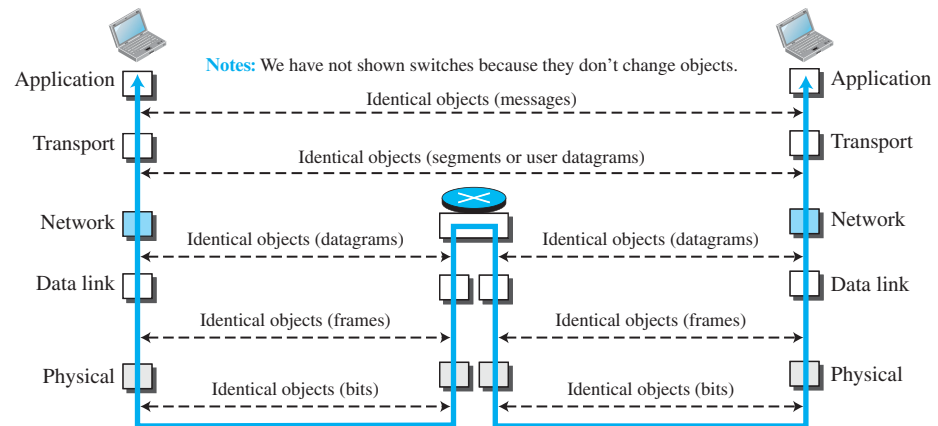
Notes: We have not shown switches because they don't change objects.

Application

Application

Identical objects (messages)

Transport

Transport

Identical objects (segments or user datagrams)

Network

Network

Identical objects (datagrams)

Identical objects (datagrams)

Data link

Data link

Identical objects (frames)

Identical objects (frames)

Physical

Physical

Identical objects (bits)

Identical objects (bits)